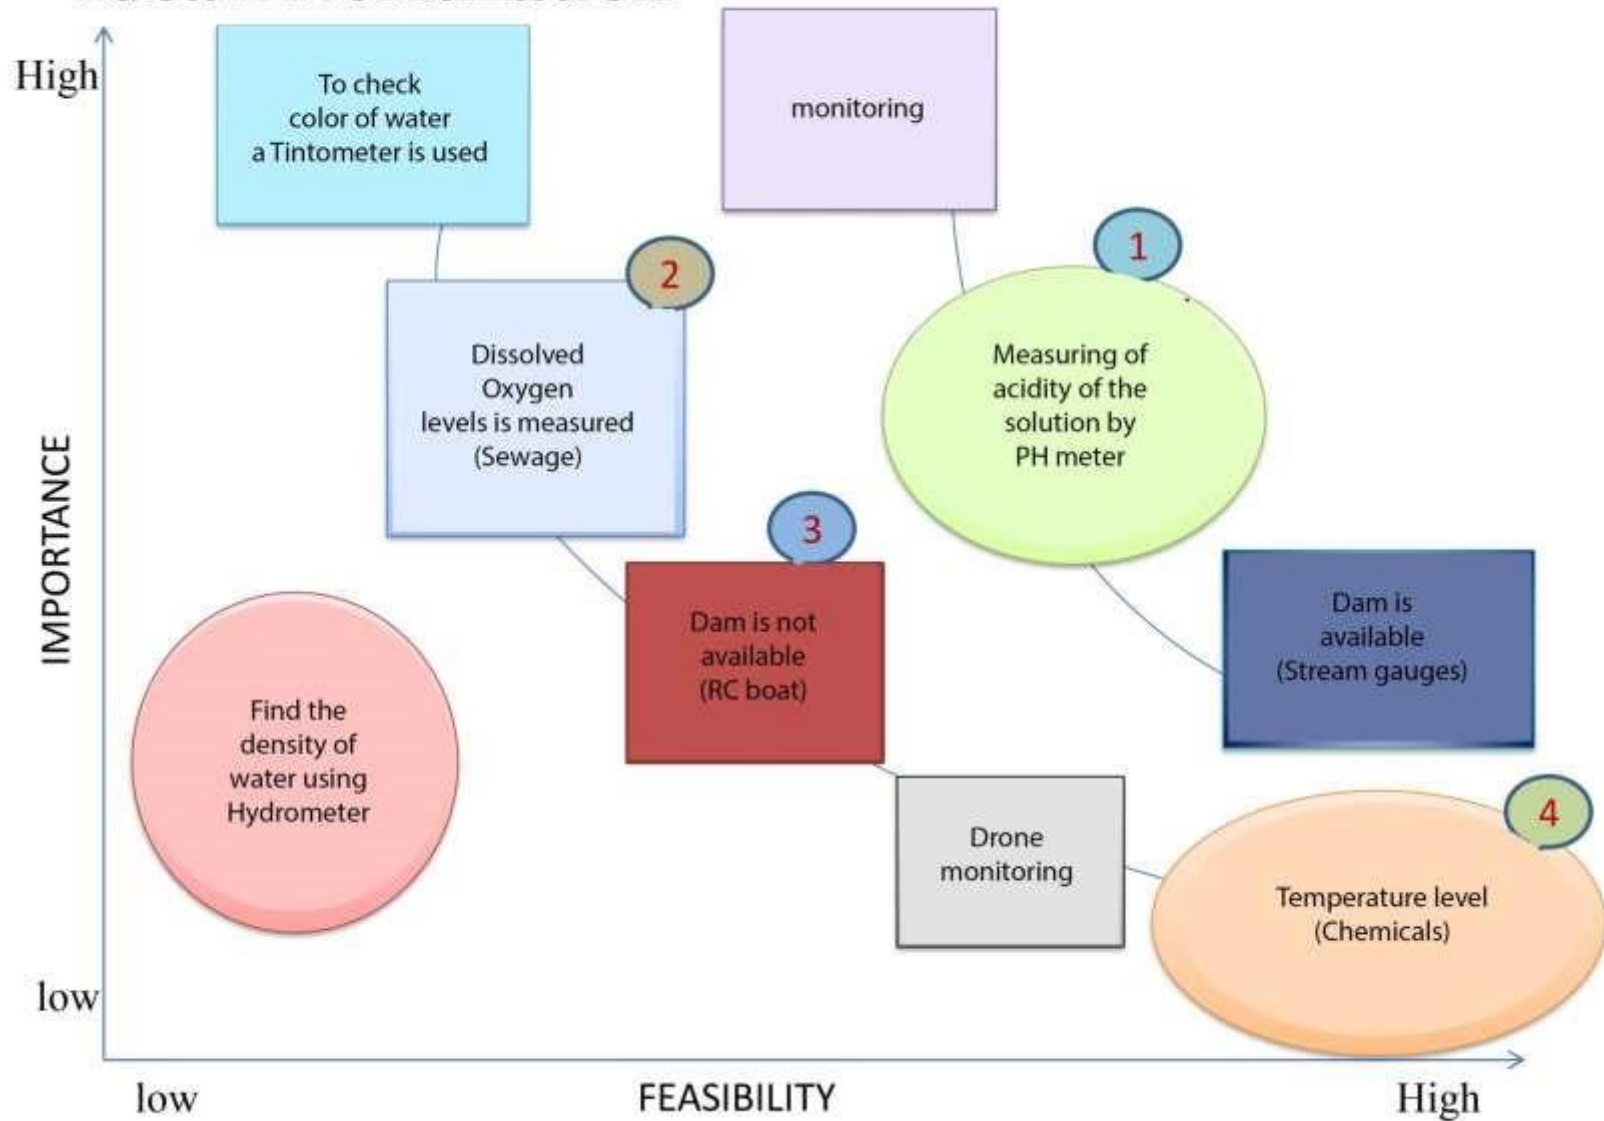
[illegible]

High

To check color of water a Tintometer is used

monitoring

1

2

Dissolved Oxygen levels is measured (Sewage)

Measuring of acidity of the solution by PH meter

IMPORTANCE

3

Dam is not available (RC boat)

Dam is available (Stream gauges)

Find the density of water using Hydrometer

Drone monitoring

4

Temperature level (Chemicals)

low

low

FEASIBILITY

High